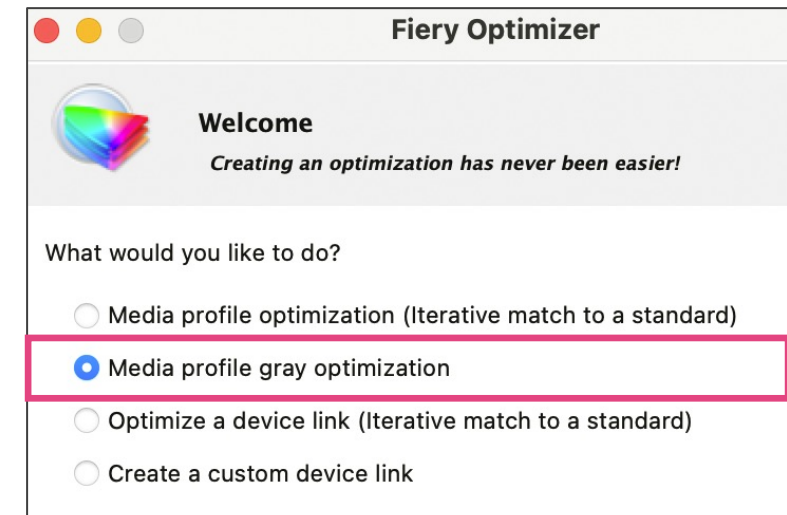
Fiery Optimizer

Welcome

Creating an optimization has never been easier!

What would you like to do?

Media profile optimization (Iterative match to a standard)

Media profile gray optimization

Optimize a device link (Iterative match to a standard)

Create a custom device link